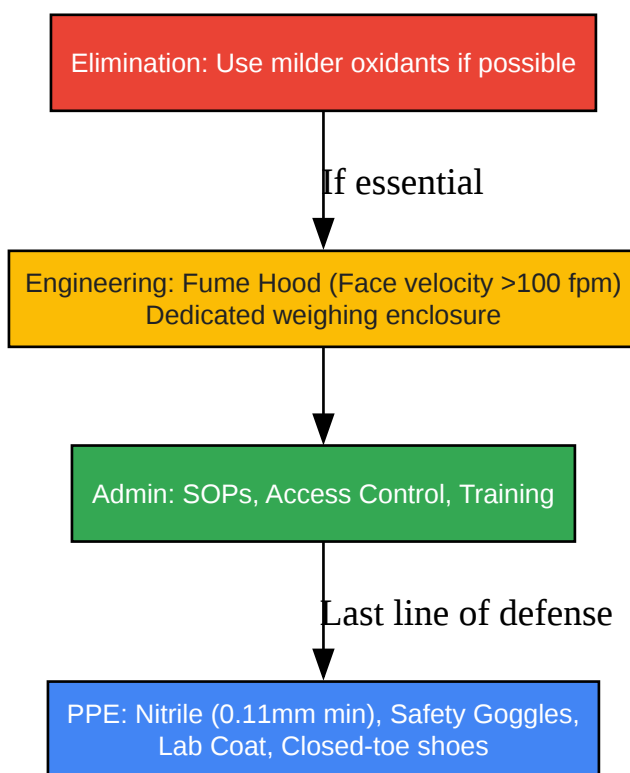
Elimination: Use milder oxidants if possible

If essential

Engineering: Fume Hood (Face velocity >100 fpm)
Dedicated weighing enclosure

Admin: SOPs, Access Control, Training

Last line of defense

PPE: Nitrile (0.11mm min), Safety Goggles,
Lab Coat, Closed-toe shoes